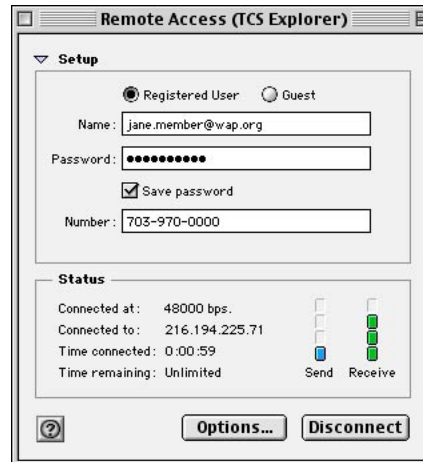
Remote Access (TCS Explorer)

Setup

Registered User Guest

Name: jane.member@wap.org

Password: ••••••••••

Save password

Number: 703-970-0000

Status

Connected at: 48000 bps.

Connected to: 216.194.225.71

Time connected: 0:00:59

Time remaining: Unlimited

Send Receive

?

Options...

Disconnect